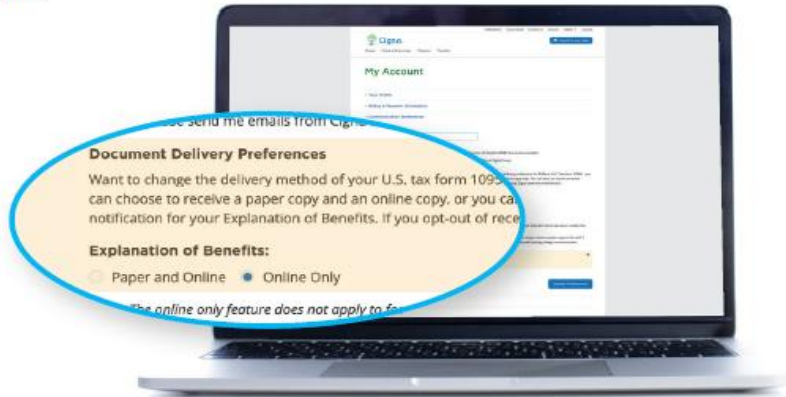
Cigna

My Account

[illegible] send me emails from Cigna

Document Delivery Preferences

Want to change the delivery method of your U.S. tax form 1095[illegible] can choose to receive a paper copy and an online copy, or you ca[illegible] notification for your Explanation of Benefits. If you opt-out of rece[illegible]

Explanation of Benefits:

Paper and Online
Online Only

The online only feature does not apply to fo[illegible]